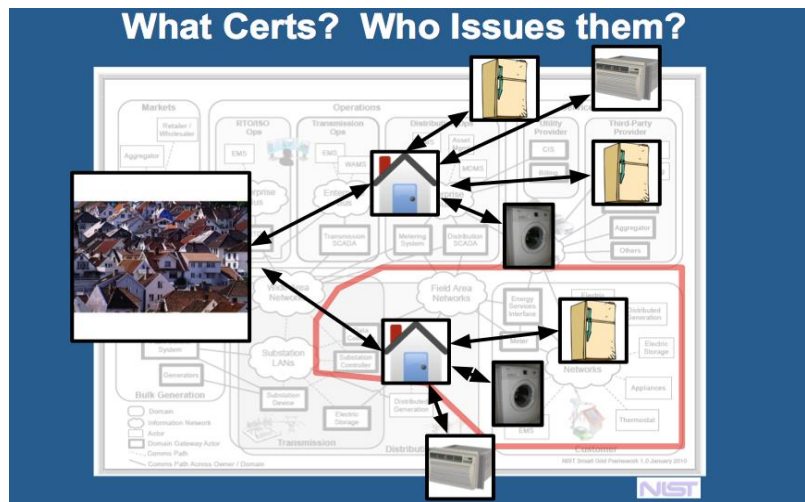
What Certs? Who Issues them?

Markets

Retailer / Wholesaler

Aggregator

Operations

RTO/ISO Ops

Transmission Ops

EMS

EMS

WAMS

Distribution

Asset

MFMS

Utility Provider

CIS

Billing

Third-Party Provider

Enterprise Bus

Enterprise

Transmission SCADA

Metering System

Distribution SCADA

Aggregator

Others

Wide Area Networks

Field Area Networks

Energy Services Interface

Meter

Electric

Distributed Generation

Electric Storage

System

Substation LANs

Substation Controller

Networks

Appliances

Generators

Substation Device

Electric Storage

Distributed Generation

Thermostat

EMS

Bulk Generation

Transmission

Distribution

Customer

Domain

Information Network

Actor

Domain Gateway Actor

Comms Path

Comms Path Across Owner / Domain

NIST Smart Grid Framework 1.0 January 2010

NIST